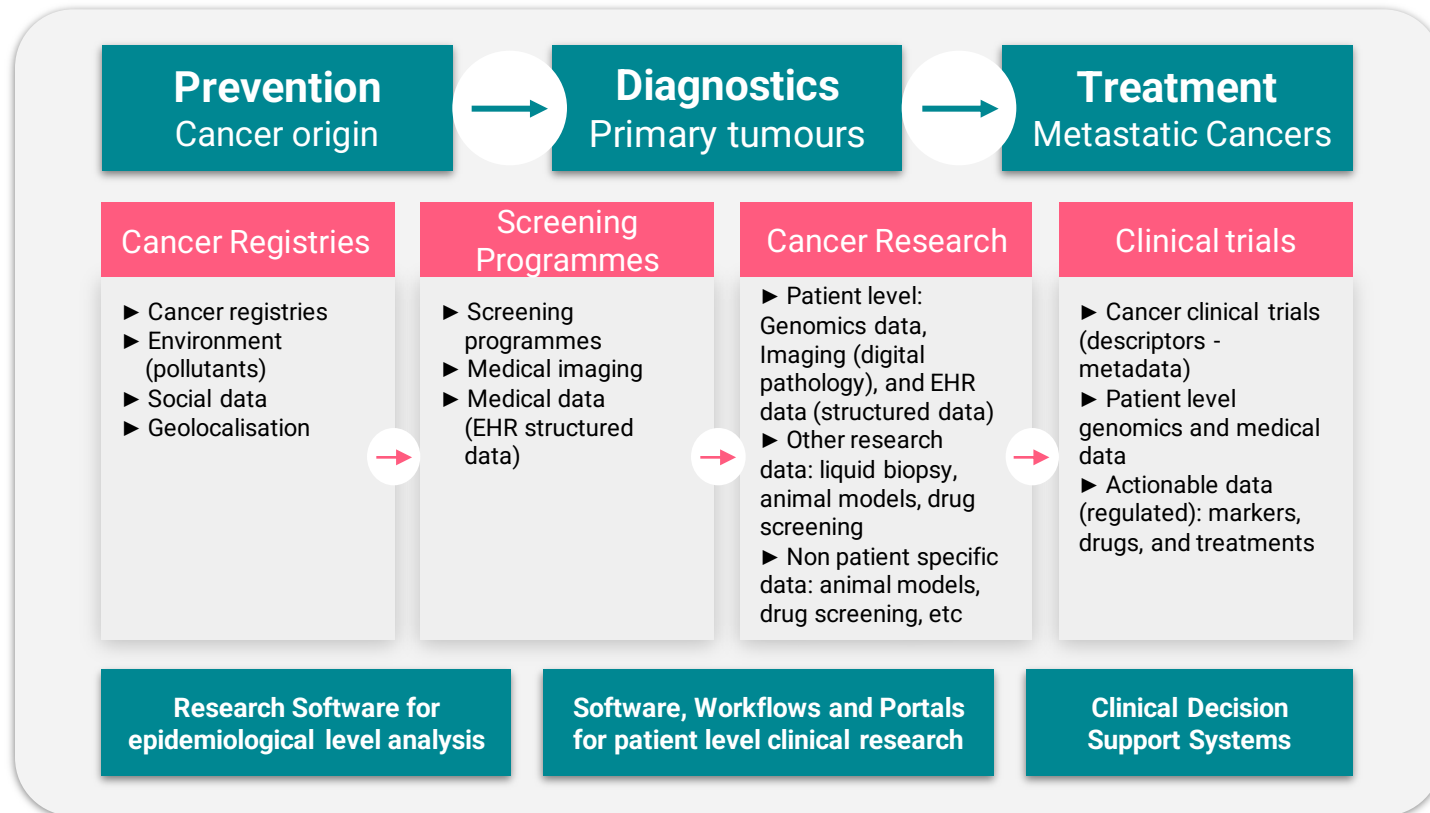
Prevention
Cancer origin

Diagnostics
Primary tumours

Treatment
Metastatic Cancers

Cancer Registries

► Cancer registries
► Environment (pollutants)
► Social data
► Geolocalisation

Screening Programmes

► Screening programmes
► Medical imaging
► Medical data (EHR structured data)

Cancer Research

► Patient level: Genomics data, Imaging (digital pathology), and EHR data (structured data)
► Other research data: liquid biopsy, animal models, drug screening
► Non patient specific data: animal models, drug screening, etc

Clinical trials

► Cancer clinical trials (descriptors - metadata)
► Patient level genomics and medical data
► Actionable data (regulated): markers, drugs, and treatments

Research Software for epidemiological level analysis

Software, Workflows and Portals for patient level clinical research

Clinical Decision Support Systems